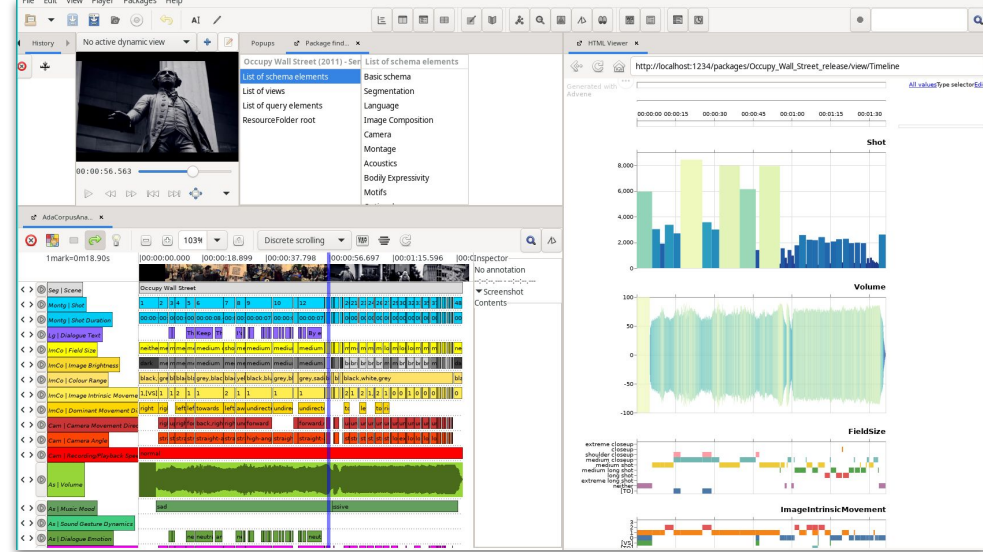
File Edit View Player Packages Help

History
No active dynamic view
Popups
Package find...
HTML Viewer

00:00:56.563

Occupy Wall Street (2011) - Seri
List of schema elements
List of schema elements
List of views
List of query elements
ResourceFolder root
Basic schema
Segmentation
Language
Image Composition
Camera
Montage
Acoustics
Bodily Expressivity
Motifs

http://localhost:1234/packages/Occupy_Wall_Street_release/view/Timeline

Generated with Advene

All values Type selector

00:00:00 00:00:15 00:00:30 00:00:45 00:01:00 00:01:15 00:01:30

Shot
8,000
6,000
4,000
2,000
0

Volume
100
50
0
-50
-100

FieldSize
extreme closeup
closeup
shoulder closeup
medium closeup
medium shot
medium long shot
long shot
extreme long shot
neither
[TO]

ImageIntrinsicMovement

AdaCorpusAna...
1034
Discrete scrolling
1mark=0m18.90s
|00:00:00.000 |00:00:18.899 |00:00:37.798 |00:00:56.697 |00:01:15.596 |00:
Inspector
No annotation
Screenshot
Contents

Seg | Scene
Occupy Wall Street
Montg | Shot
Montg | Shot Duration
Lg | Dialogue Text
ImCo | Field Size
ImCo | Image Brightness
ImCo | Colour Range
ImCo | Image Intrinsic Moveme
ImCo | Dominant Movement Di
Cam | Camera Movement Direc
Cam | Camera Angle
Cam | Recording/Playback Spe
As | Volume
As | Music Mood
As | Sound Gesture Dynamics
As | Dialogue Emotion

normal
sad
ositive